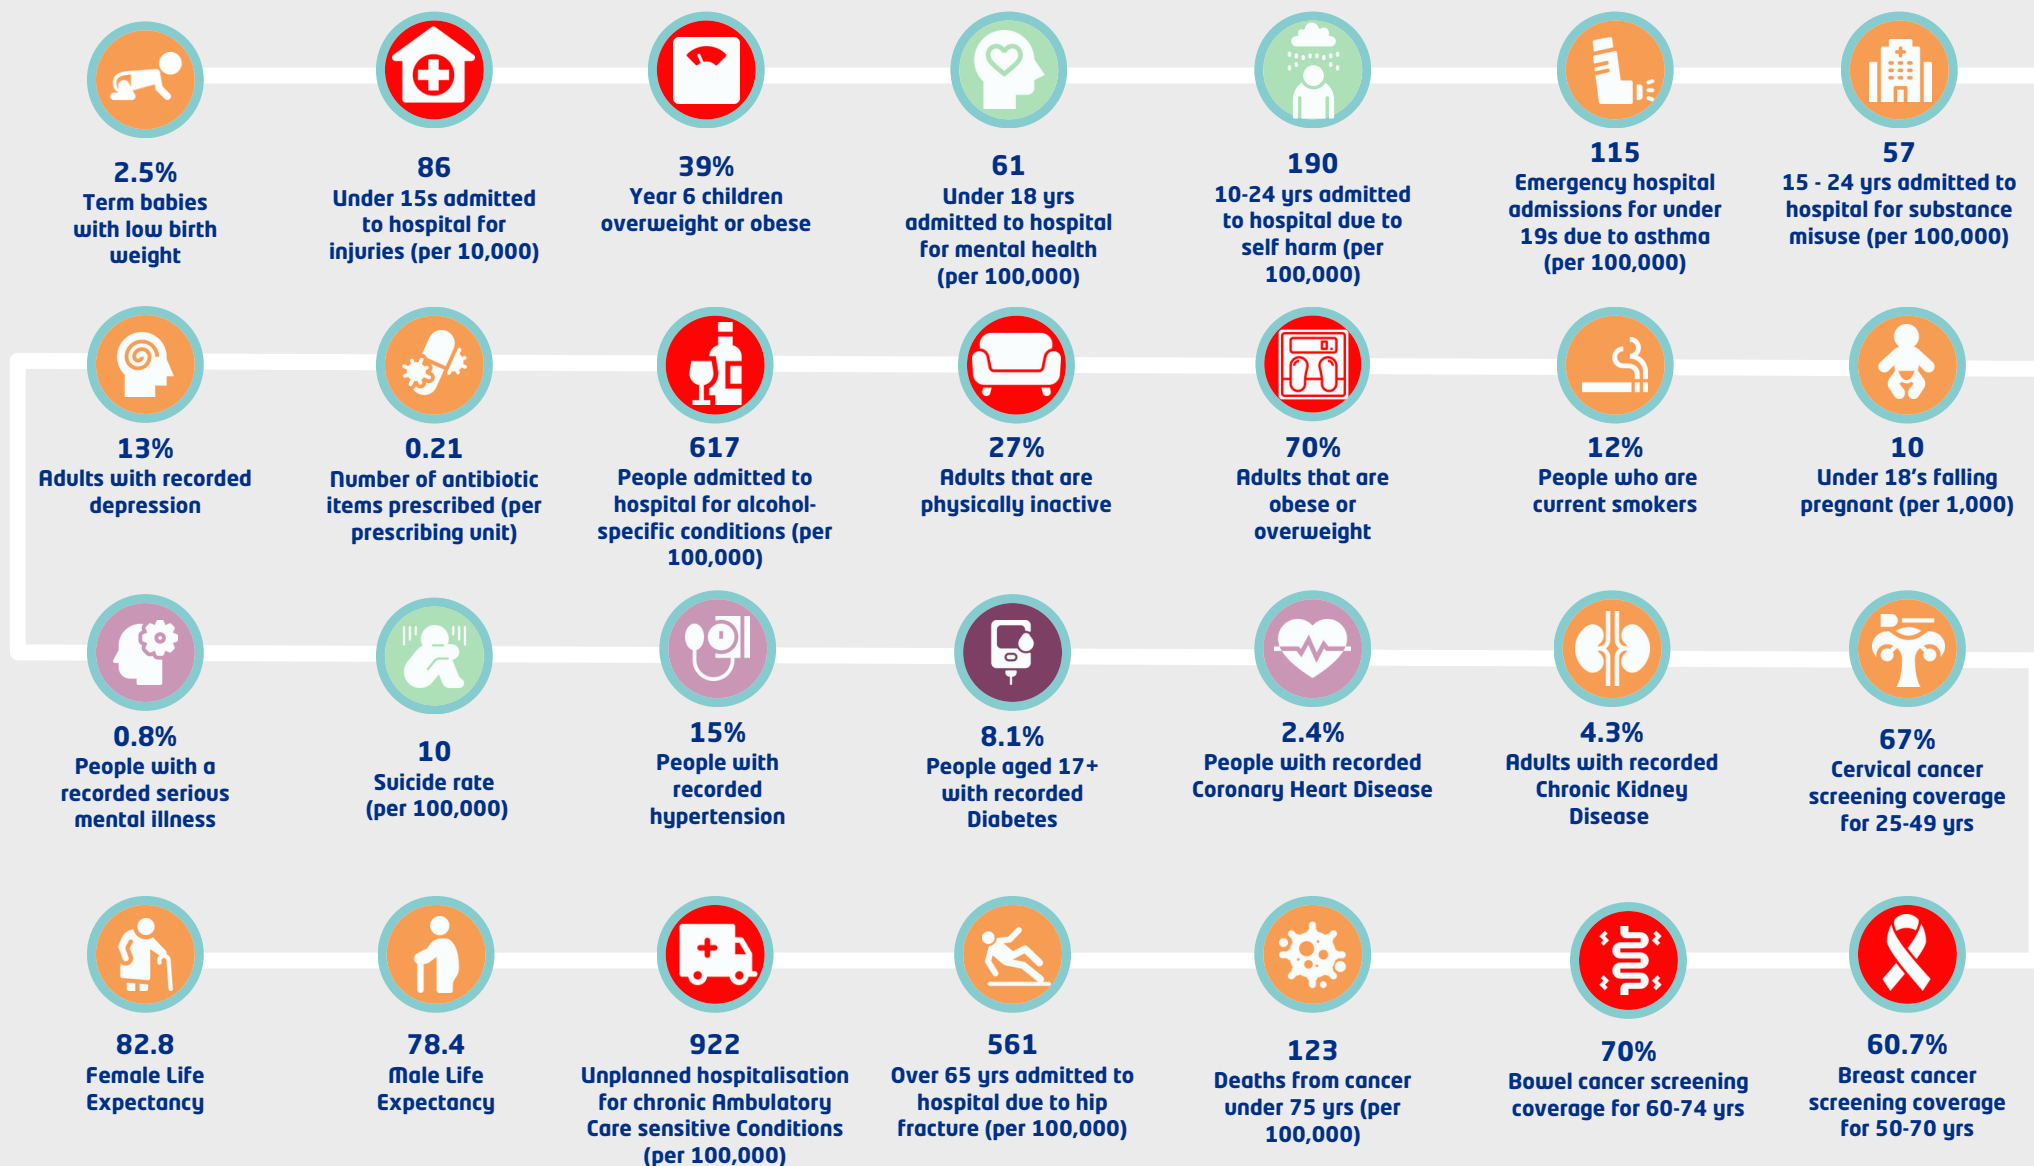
2.5%
Term babies with low birth weight

86
Under 15s admitted to hospital for injuries (per 10,000)

39%
Year 6 children overweight or obese

61
Under 18 yrs admitted to hospital for mental health (per 100,000)

190
10-24 yrs admitted to hospital due to self harm (per 100,000)

115
Emergency hospital admissions for under 19s due to asthma (per 100,000)

57
15 - 24 yrs admitted to hospital for substance misuse (per 100,000)

13%
Adults with recorded depression

0.21
Number of antibiotic items prescribed (per prescribing unit)

617
People admitted to hospital for alcohol-specific conditions (per 100,000)

27%
Adults that are physically inactive

70%
Adults that are obese or overweight

12%
People who are current smokers

10
Under 18's falling pregnant (per 1,000)

0.8%
People with a recorded serious mental illness

10
Suicide rate (per 100,000)

15%
People with recorded hypertension

8.1%
People aged 17+ with recorded Diabetes

2.4%
People with recorded Coronary Heart Disease

4.3%
Adults with recorded Chronic Kidney Disease

67%
Cervical cancer screening coverage for 25-49 yrs

82.8
Female Life Expectancy

78.4
Male Life Expectancy

922
Unplanned hospitalisation for chronic Ambulatory Care sensitive Conditions (per 100,000)

561
Over 65 yrs admitted to hospital due to hip fracture (per 100,000)

123
Deaths from cancer under 75 yrs (per 100,000)

70%
Bowel cancer screening coverage for 60-74 yrs

60.7%
Breast cancer screening coverage for 50-70 yrs